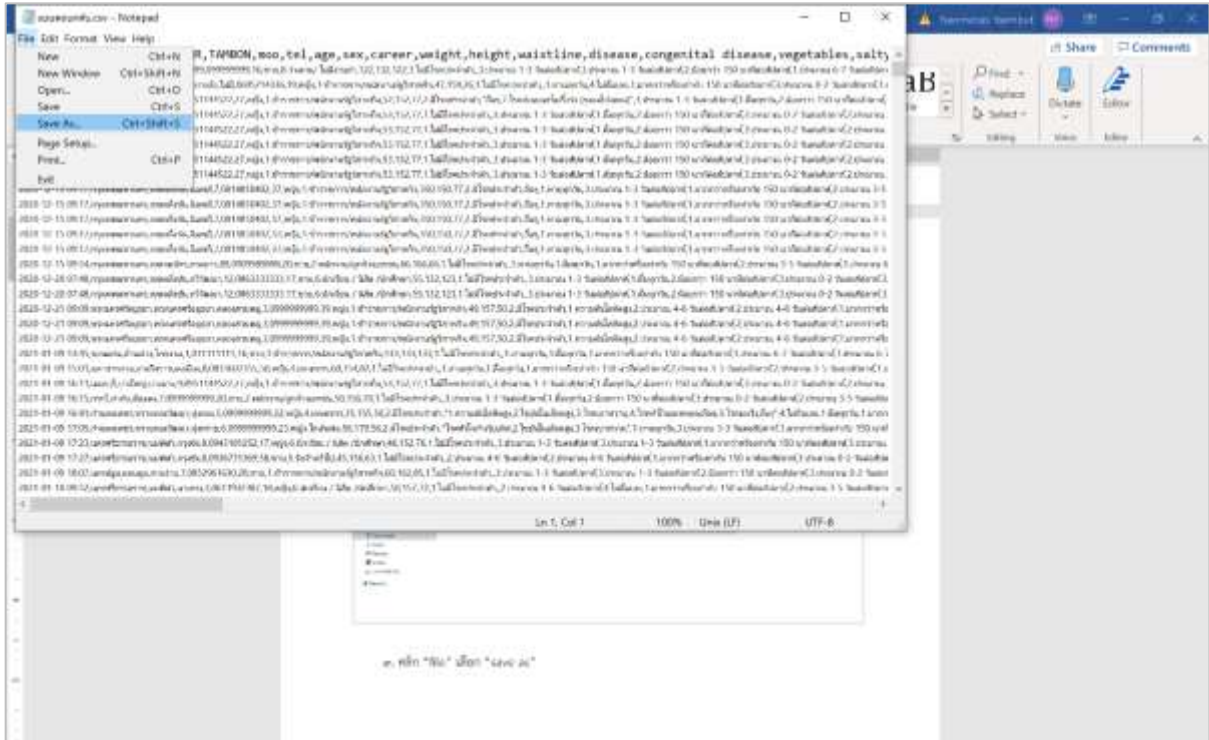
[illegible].csv - Notepad

File Edit Format View Help

New Ctrl+N
New Window Ctrl+Shift+N
Open... Ctrl+O
Save Ctrl+S
Save As... Ctrl+Shift+S
Page Setup...
Print... Ctrl+P
Exit

R,TAMBON,moo,tel,age,sex,career,weight,height,waistline,disease,congenital disease,vegetables,salty

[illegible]

Ln 1, Col 1 100% Unix (LF) UTF-8

Share Comments

Find Replace Select Editing Dictate Voice Editor Editor

ต. คลิก "ไฟล์" เลือก "save as"